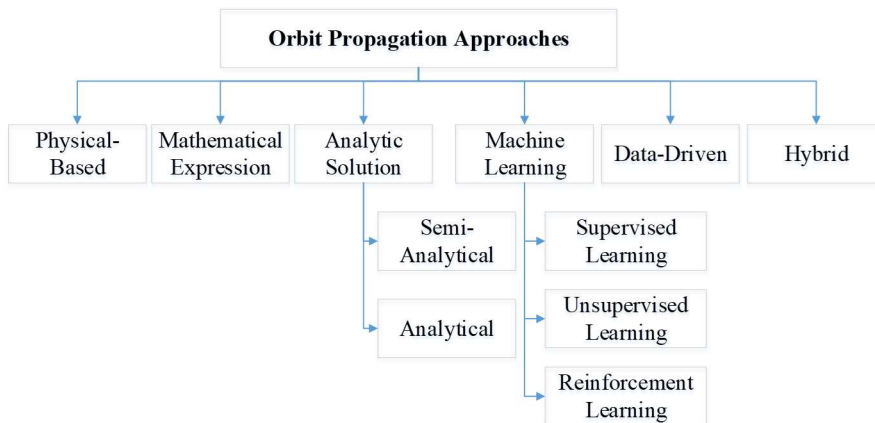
Orbit Propagation Approaches

Physical-Based

Mathematical Expression

Analytic Solution

Machine Learning

Data-Driven

Hybrid

Semi-Analytical

Analytical

Supervised Learning

Unsupervised Learning

Reinforcement Learning